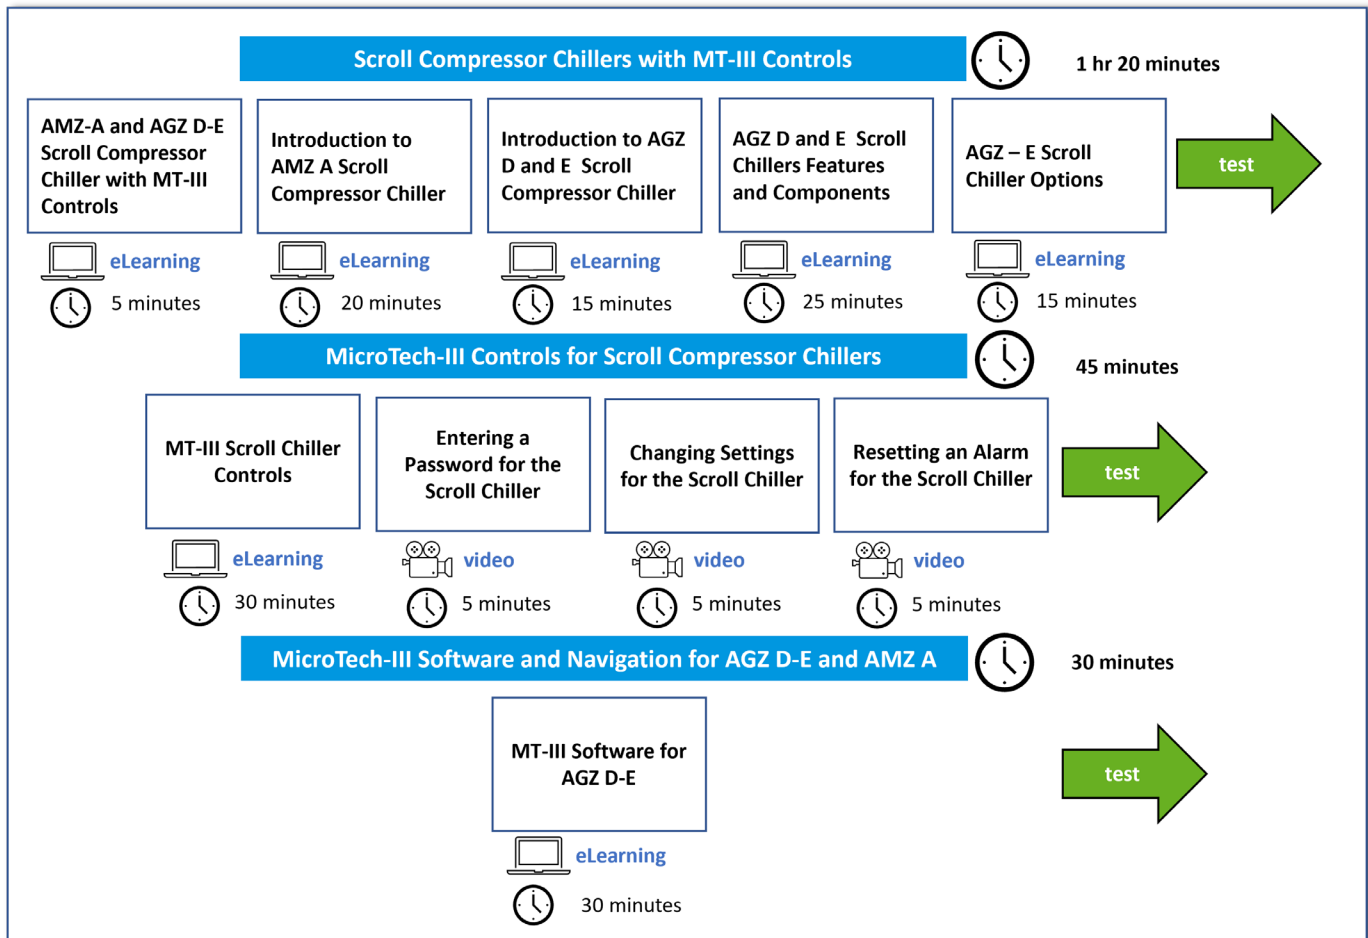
Scroll Compressor Chillers with MT-III Controls

1 hr 20 minutes

AMZ-A and AGZ D-E Scroll Compressor Chiller with MT-III Controls

eLearning

5 minutes

Introduction to AMZ A Scroll Compressor Chiller

eLearning

20 minutes

Introduction to AGZ D and E Scroll Compressor Chiller

eLearning

15 minutes

AGZ D and E Scroll Chillers Features and Components

eLearning

25 minutes

AGZ – E Scroll Chiller Options

eLearning

15 minutes

test

MicroTech-III Controls for Scroll Compressor Chillers

45 minutes

MT-III Scroll Chiller Controls

eLearning

30 minutes

Entering a Password for the Scroll Chiller

video

5 minutes

Changing Settings for the Scroll Chiller

video

5 minutes

Resetting an Alarm for the Scroll Chiller

video

5 minutes

test

MicroTech-III Software and Navigation for AGZ D-E and AMZ A

30 minutes

MT-III Software for AGZ D-E

eLearning

30 minutes

test